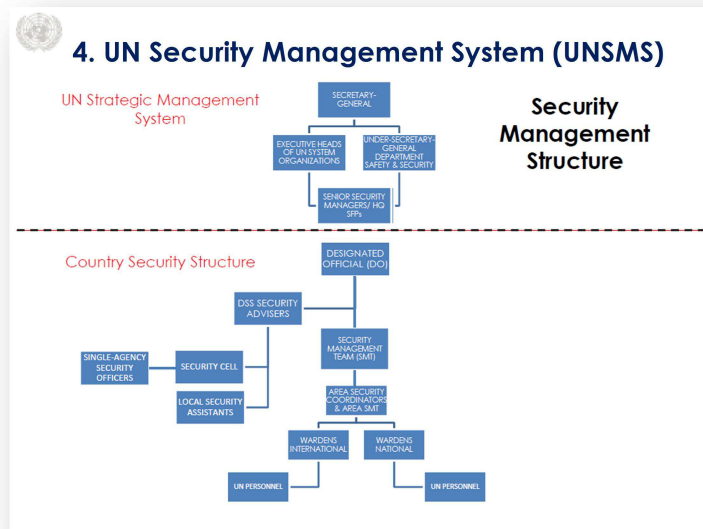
4. UN Security Management System (UNSMS)

UN Strategic Management System

SECRETARY-GENERAL

EXECUTIVE HEADS OF UN SYSTEM ORGANIZATIONS

UNDER-SECRETARY-GENERAL DEPARTMENT SAFETY & SECURITY

SENIOR SECURITY MANAGERS/ HQ SFPs

Security Management Structure

Country Security Structure

DESIGNATED OFFICIAL (DO)

DSS SECURITY ADVISERS

SECURITY MANAGEMENT TEAM (SMT)

SINGLE-AGENCY SECURITY OFFICERS

SECURITY CELL

LOCAL SECURITY ASSISTANTS

AREA SECURITY COORDINATORS & AREA SMT

WARDENS INTERNATIONAL

WARDENS NATIONAL

UN PERSONNEL

UN PERSONNEL